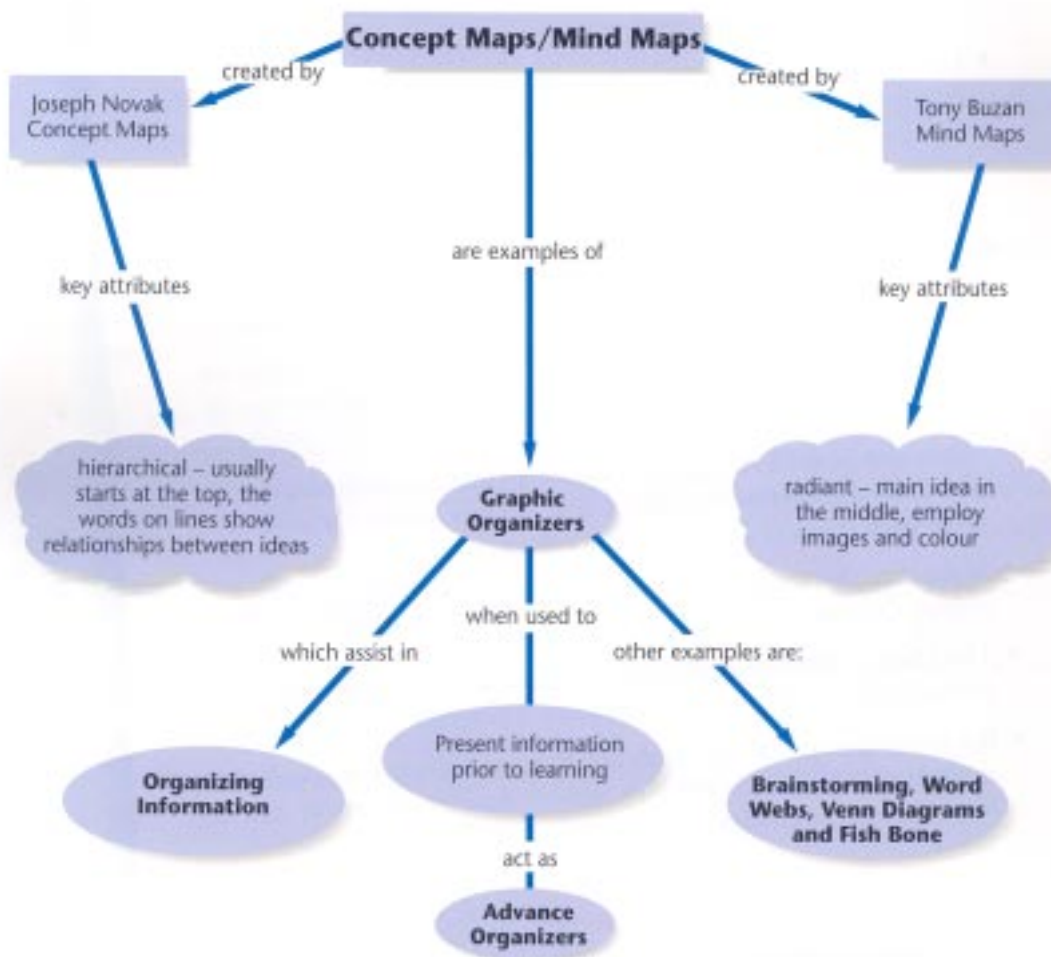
Concept Maps/Mind Maps

created by

Joseph Novak Concept Maps

key attributes

hierarchical – usually starts at the top, the words on lines show relationships between ideas

are examples of

Graphic Organizers

created by

Tony Buzan Mind Maps

key attributes

radiant – main idea in the middle, employ images and colour

which assist in

Organizing Information

when used to

Present information prior to learning

act as

Advance Organizers

other examples are:

Brainstorming, Word Webs, Venn Diagrams and Fish Bone